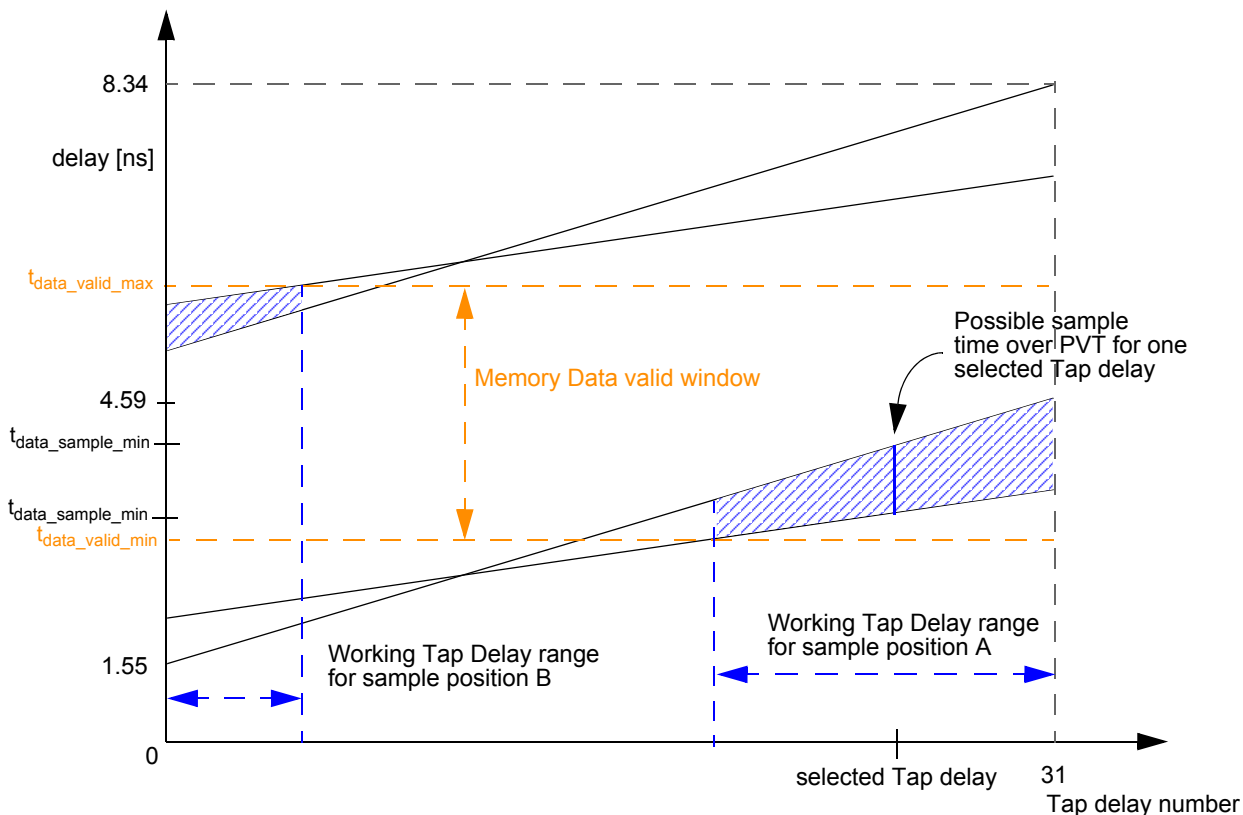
8.34

delay [ns]

$t_{data\_valid\_max}$

Possible sample time over PVT for one selected Tap delay

Memory Data valid window

4.59

$t_{data\_sample\_min}$

$t_{data\_sample\_min}$

$t_{data\_valid\_min}$

Working Tap Delay range for sample position A

Working Tap Delay range for sample position B

1.55

0

selected Tap delay

31

Tap delay number